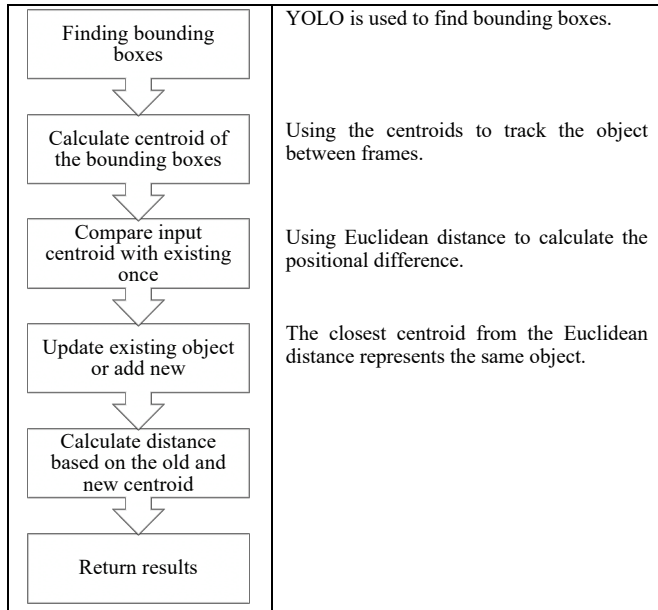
Finding bounding boxes

YOLO is used to find bounding boxes.

Calculate centroid of the bounding boxes

Using the centroids to track the object between frames.

Compare input centroid with existing once

Using Euclidean distance to calculate the positional difference.

Update existing object or add new

The closest centroid from the Euclidean distance represents the same object.

Calculate distance based on the old and new centroid

Return results